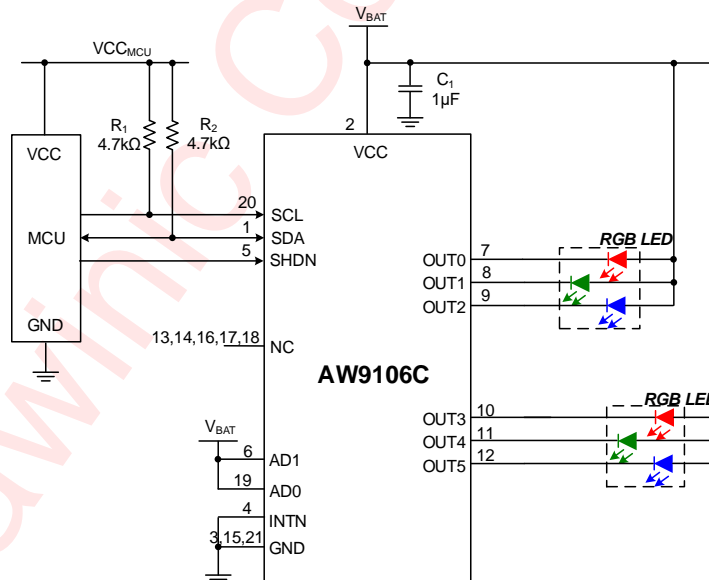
$V_{BAT}$

$VCC_{MCU}$

$C_1$
1μF

$R_1$
4.7kΩ

$R_2$
4.7kΩ

VCC

MCU

GND

2

VCC

20
SCL

1
SDA

5
SHDN

13,14,16,17,18
NC

AW9106C

$V_{BAT}$

6
AD1

19
AD0

4
INTN

3,15,21
GND

7
OUT0

8
OUT1

9
OUT2

RGB LED

10
OUT3

11
OUT4

12
OUT5

RGB LE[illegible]